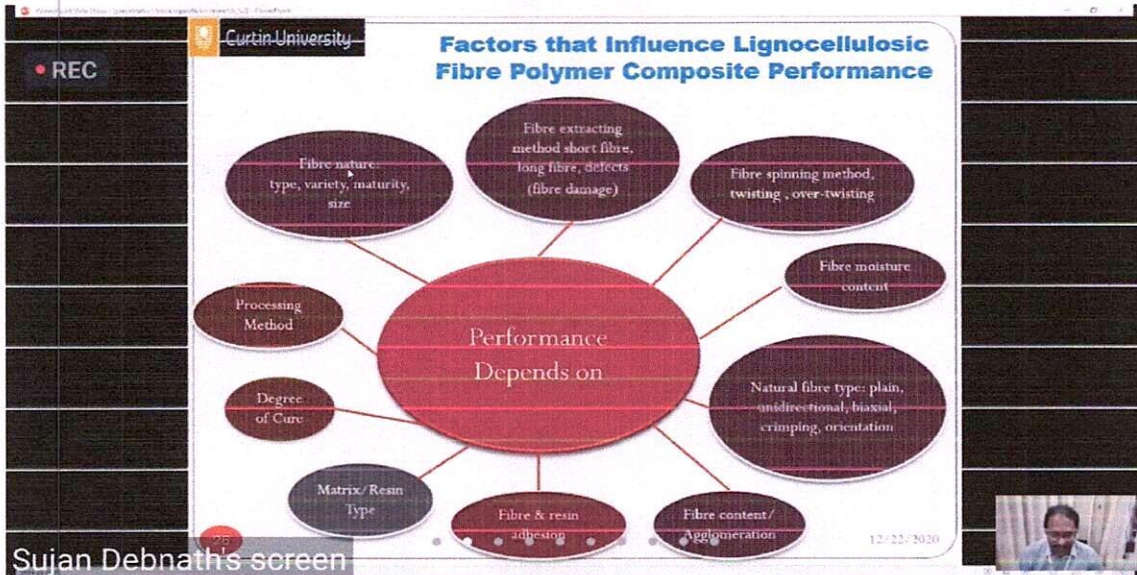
REC

Curtin University

Factors that Influence Lignocellulosic Fibre Polymer Composite Performance

Fibre nature: type, variety, maturity, size

Fibre extracting method short fibre, long fibre, defects (fibre damage)

Fibre spinning method, twisting , over-twisting

Fibre moisture content

Processing Method

Performance Depends on

Degree of Cure

Natural fibre type: plain, unidirectional, biaxial, crimping, orientation

Matrix/Resin Type

Fibre & resin adhesion

Fibre content/ Agglomeration

25

12/22/2020

Sujan Debnath's screen